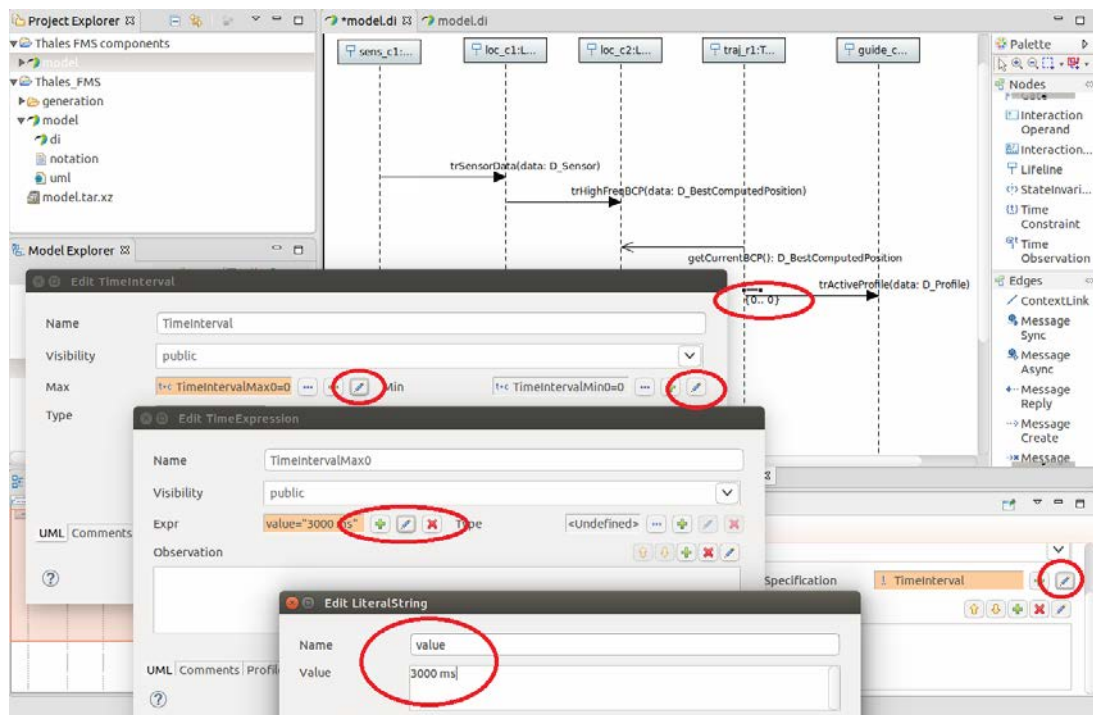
Project Explorer ☒
Thales FMS components
model
Thales_FMS
generation
model
di
notation
uml
model.tar.xz

*model.di ☒ model.di

sens_c1:...
loc_c1:L...
loc_c2:L...
traj_r1:T...
guide_c...

trSensorData(data: D_Sensor)
trHighFreqBCP(data: D_BestComputedPosition)
getCurrentBCP(): D_BestComputedPosition
trActiveProfile(data: D_Profile)
{0.. 0}

Palette
Nodes
Interaction Operand
Interaction...
Lifeline
StateInvari...
Time Constraint
Time Observation
Edges
ContextLink
Message Sync
Message Async
Message Reply
Message Create
Message

Model Explorer ☒

Edit TimeInterval
Name TimeInterval
Visibility public
Max TimeIntervalMax0=0 Min TimeIntervalMin0=0
Type

UML Comments

Specification TimeInterval

Edit TimeExpression
Name TimeIntervalMax0
Visibility public
Expr value="3000 ms" Type <Undefined>
Observation

UML Comments Profi

Edit LiteralString
Name value
Value 3000 ms

?